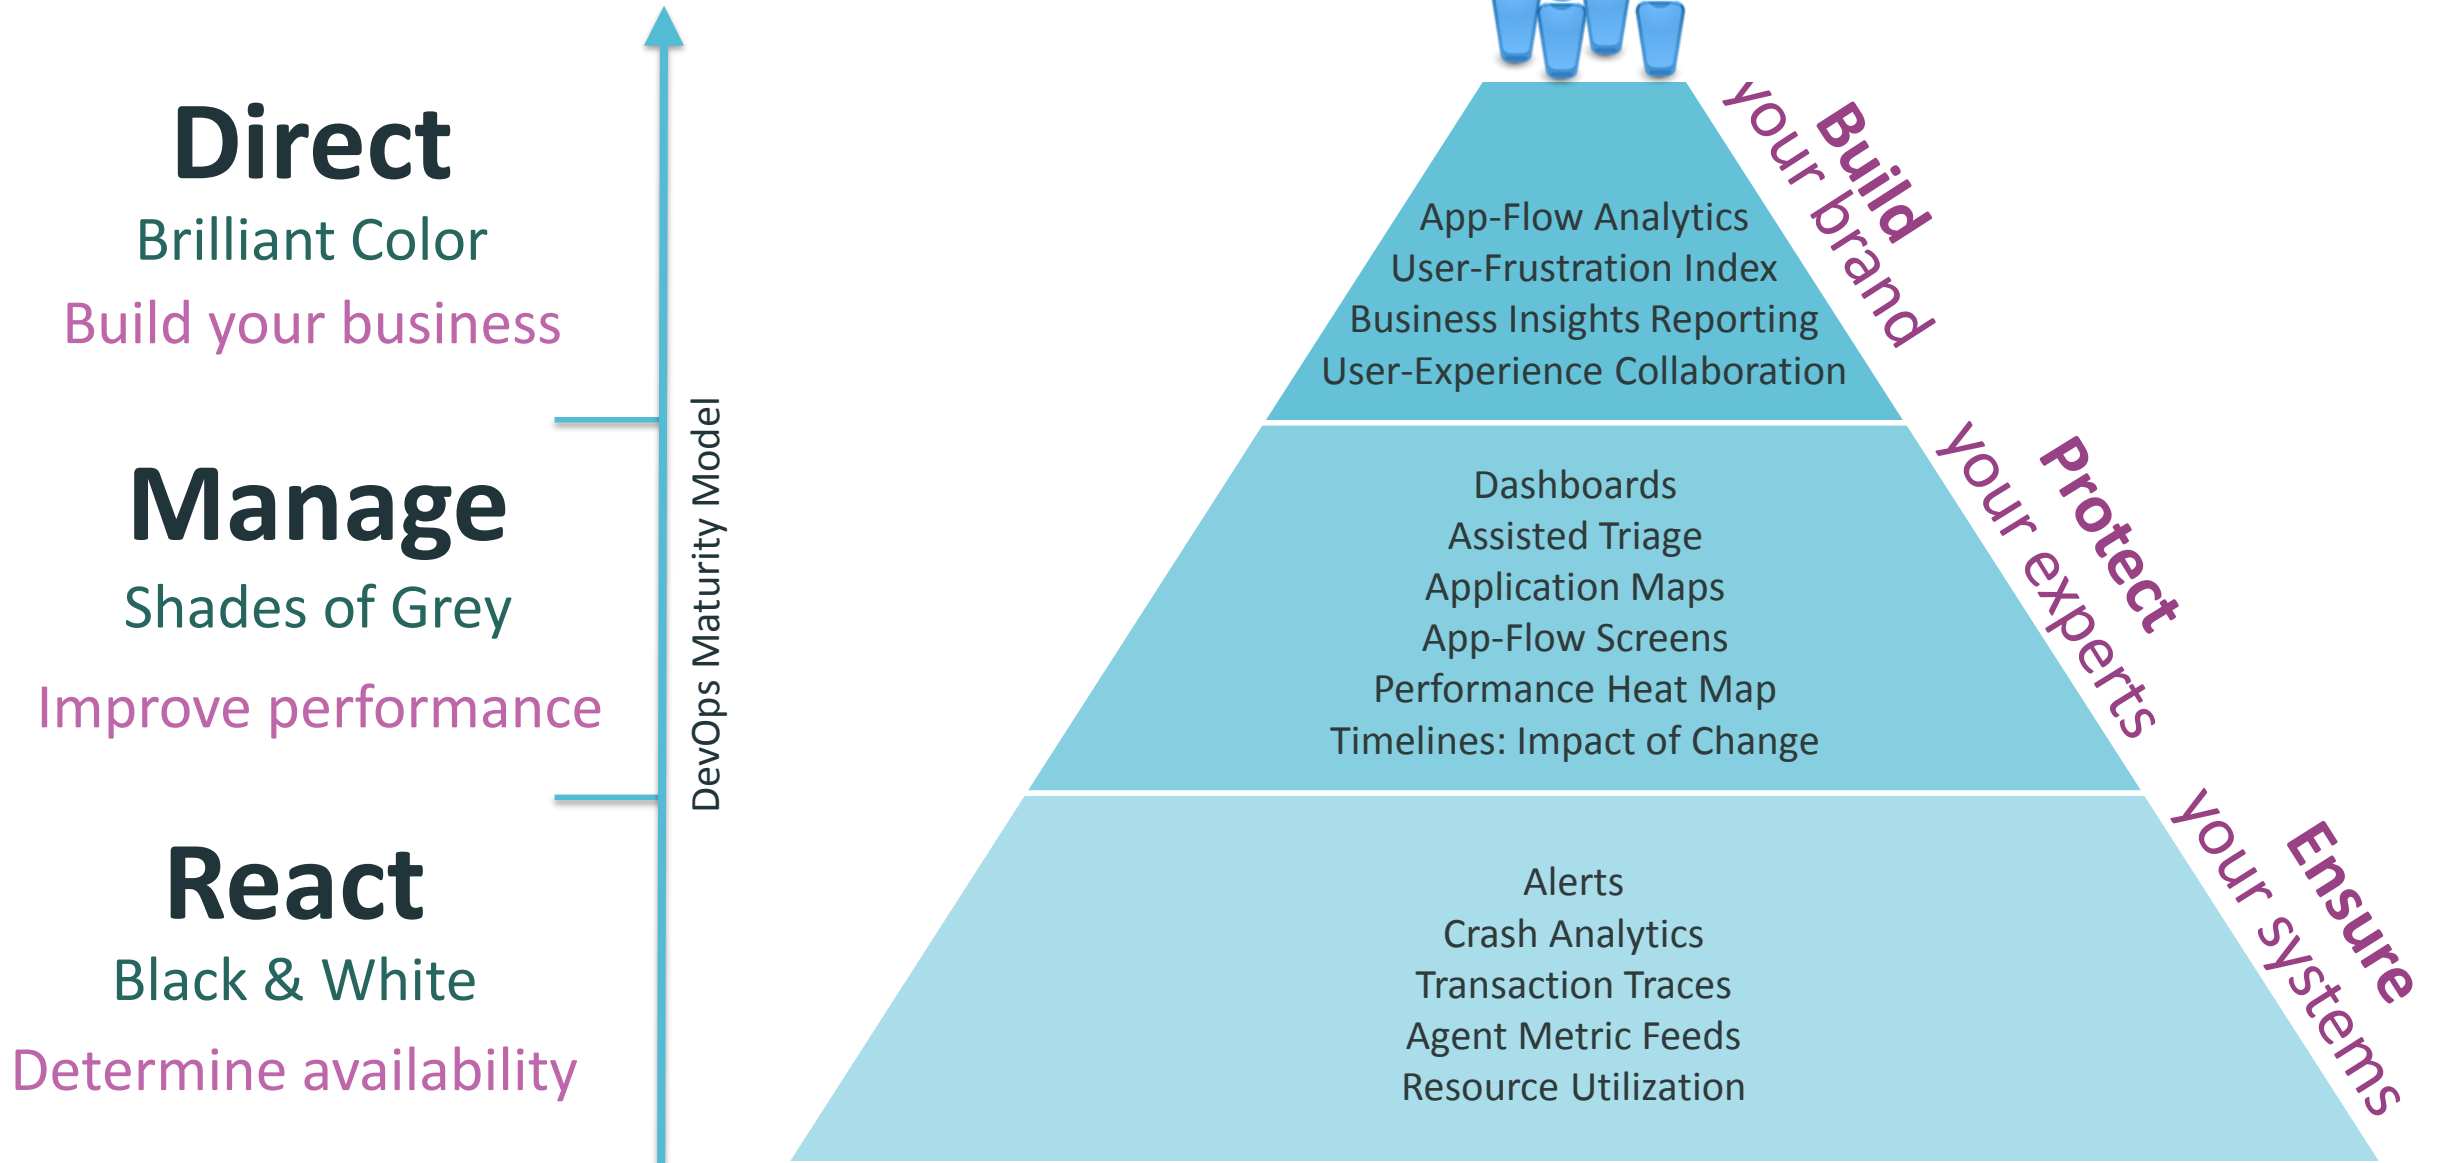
Direct
Brilliant Color
Build your business

Manage
Shades of Grey
Improve performance

React
Black & White
Determine availability

DevOps Maturity Model

App-Flow Analytics
User-Frustration Index
Business Insights Reporting
User-Experience Collaboration

Build your brand

Dashboards
Assisted Triage
Application Maps
App-Flow Screens
Performance Heat Map
Timelines: Impact of Change

Protect your experts

Alerts
Crash Analytics
Transaction Traces
Agent Metric Feeds
Resource Utilization

Ensure your systems